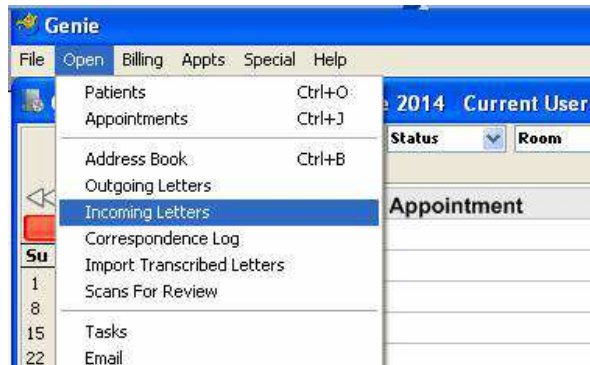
Genie

File Open Billing Appts Special Help

Patients Ctrl+O
Appointments Ctrl+J

Address Book Ctrl+B
Outgoing Letters
Incoming Letters
Correspondence Log
Import Transcribed Letters
Scans For Review

Tasks
Email

e 2014 Current User

Status Room

Appointment

Su
1
8
15
22